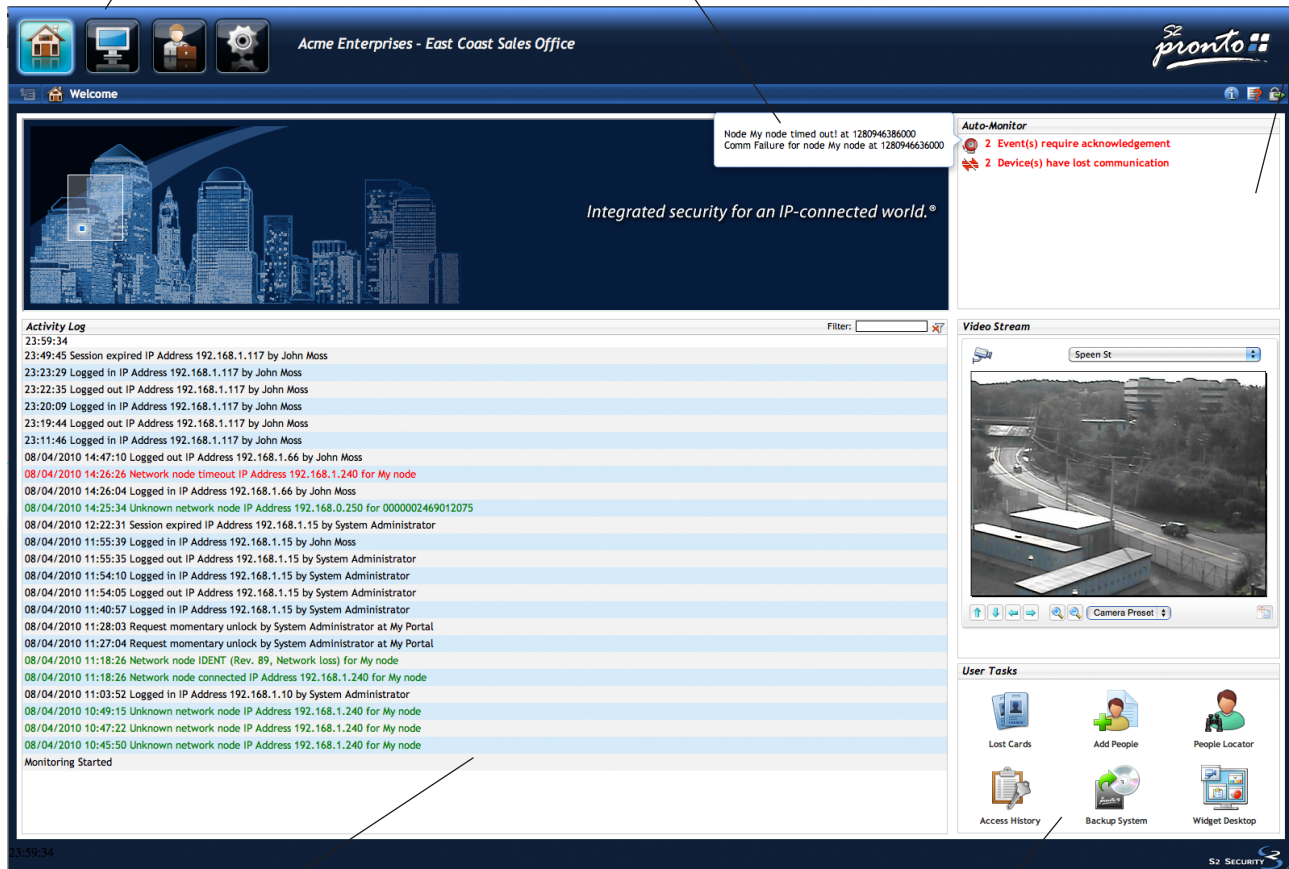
Acme Enterprises - East Coast Sales Office

S2 pronto

Welcome

Node My node timed out! at 1280946386000
Comm Failure for node My node at 1280946636000

Integrated security for an IP-connected world.®

Auto-Monitor
2 Event(s) require acknowledgement
2 Device(s) have lost communication

Activity Log
Filter:
23:59:34
23:49:45 Session expired IP Address 192.168.1.117 by John Moss
23:23:29 Logged in IP Address 192.168.1.117 by John Moss
23:22:35 Logged out IP Address 192.168.1.117 by John Moss
23:20:09 Logged in IP Address 192.168.1.117 by John Moss
23:19:44 Logged out IP Address 192.168.1.117 by John Moss
23:11:46 Logged in IP Address 192.168.1.117 by John Moss
08/04/2010 14:47:10 Logged out IP Address 192.168.1.66 by John Moss
08/04/2010 14:26:26 Network node timeout IP Address 192.168.1.240 for My node
08/04/2010 14:26:04 Logged in IP Address 192.168.1.66 by John Moss
08/04/2010 14:25:34 Unknown network node IP Address 192.168.0.250 for 000002469012075
08/04/2010 12:22:31 Session expired IP Address 192.168.1.15 by System Administrator
08/04/2010 11:55:39 Logged in IP Address 192.168.1.15 by John Moss
08/04/2010 11:55:35 Logged out IP Address 192.168.1.15 by System Administrator
08/04/2010 11:54:10 Logged in IP Address 192.168.1.15 by System Administrator
08/04/2010 11:54:05 Logged out IP Address 192.168.1.15 by System Administrator
08/04/2010 11:40:57 Logged in IP Address 192.168.1.15 by System Administrator
08/04/2010 11:28:03 Request momentary unlock by System Administrator at My Portal
08/04/2010 11:27:04 Request momentary unlock by System Administrator at My Portal
08/04/2010 11:18:26 Network node IDENT (Rev. 89, Network loss) for My node
08/04/2010 11:18:26 Network node connected IP Address 192.168.1.240 for My node
08/04/2010 11:03:52 Logged in IP Address 192.168.1.10 by System Administrator
08/04/2010 10:49:15 Unknown network node IP Address 192.168.1.240 for My node
08/04/2010 10:47:22 Unknown network node IP Address 192.168.1.240 for My node
08/04/2010 10:45:50 Unknown network node IP Address 192.168.1.240 for My node
Monitoring Started

Video Stream
Speen St
Camera Preset

User Tasks
Lost Cards
Add People
People Locator
Access History
Backup System
Widget Desktop

23:59:34
S2 SECURITY